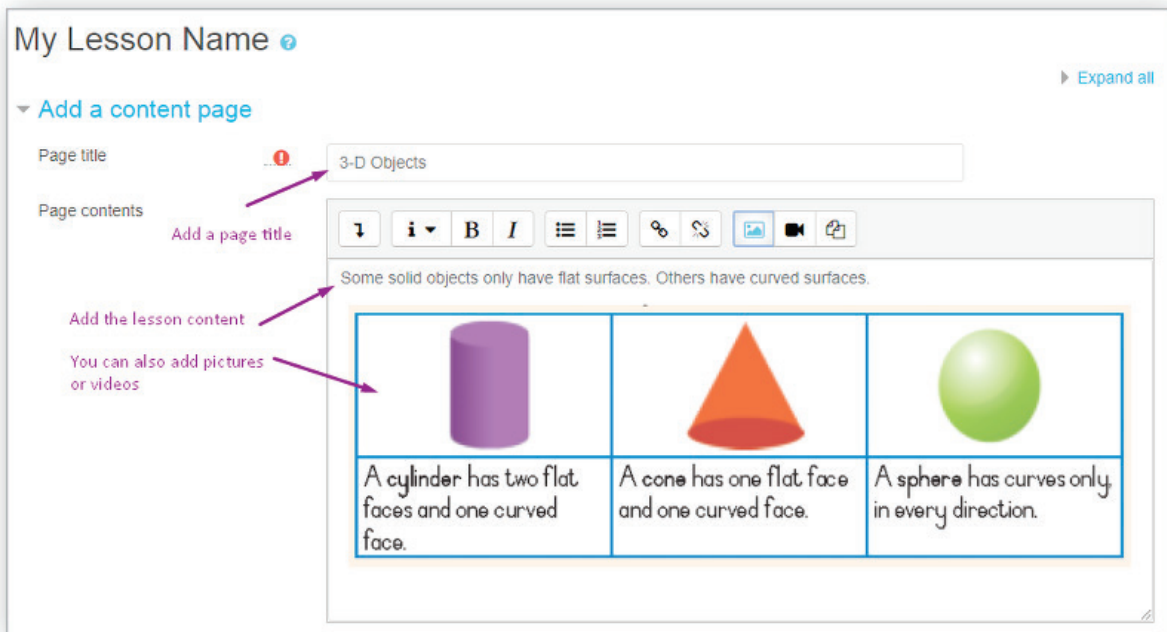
My Lesson Name

Expand all

Add a content page

Page title

3-D Objects

Page contents

Add a page title

Some solid objects only have flat surfaces. Others have curved surfaces.

Add the lesson content

You can also add pictures or videos

| | | |
|---|---|---|
| | | |
| A cylinder has two flat faces and one curved face. | A cone has one flat face and one curved face. | A sphere has curves only, in every direction. |